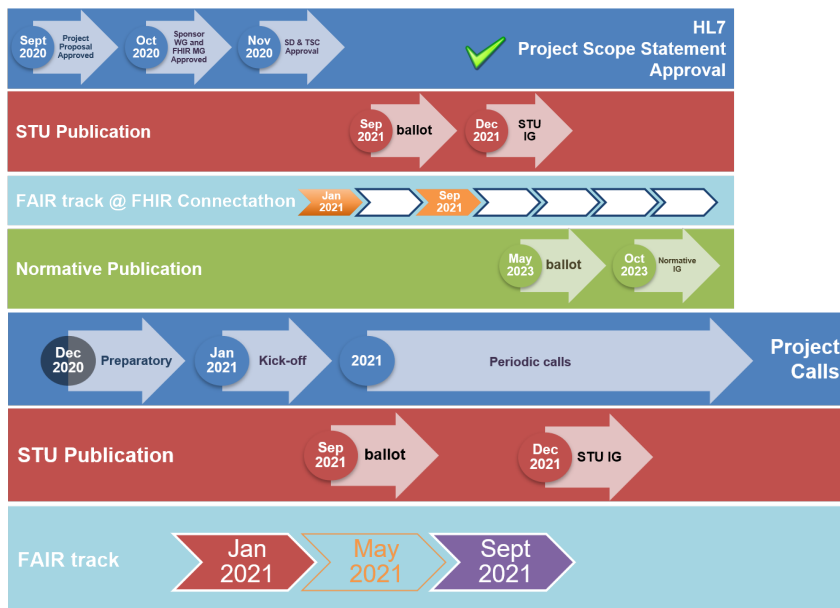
Sept 2020 Project Proposal Approved

Oct 2020 Sponsor WG and FHIR MG Approved

Nov 2020 SD & TSC Approval

HL7 Project Scope Statement Approval

STU Publication

Sep 2021 ballot

Dec 2021 STU IG

FAIR track @ FHIR Connectathon

Jan 2021

Sep 2021

Normative Publication

May 2023 ballot

Oct 2023 Normative IG

Dec 2020 Preparatory

Jan 2021 Kick-off

2021 Periodic calls

Project Calls

STU Publication

Sep 2021 ballot

Dec 2021 STU IG

FAIR track

Jan 2021

May 2021

Sept 2021